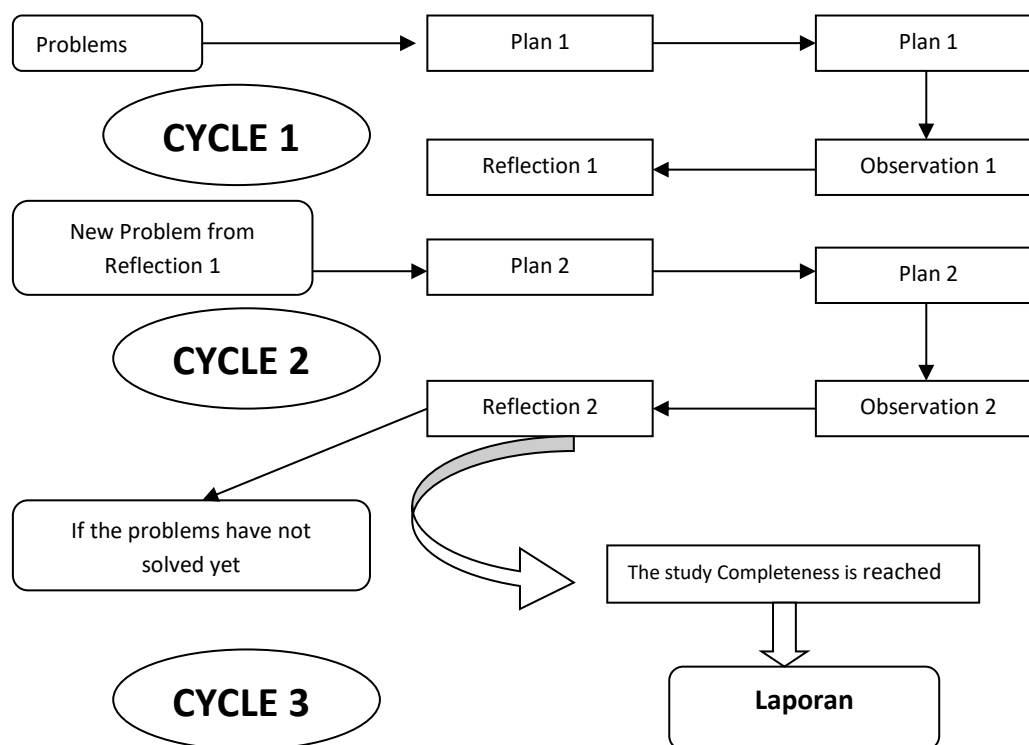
Problems

Plan 1

Plan 1

CYCLE 1

Reflection 1

Observation 1

New Problem from Reflection 1

Plan 2

Plan 2

CYCLE 2

Reflection 2

Observation 2

If the problems have not solved yet

The study Completeness is reached

CYCLE 3

Laporan